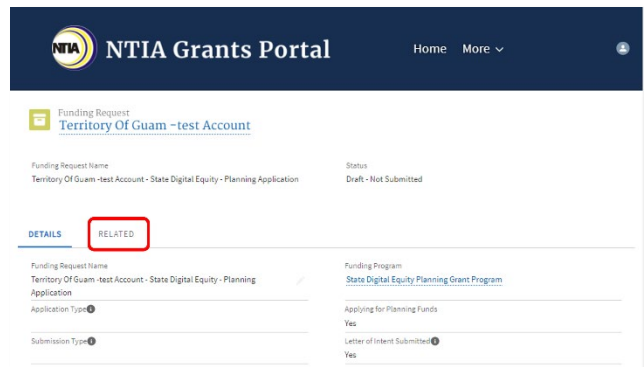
NTIA NTIA Grants Portal

Home More

Funding Request
Territory Of Guam -test Account

Funding Request Name
Territory Of Guam -test Account - State Digital Equity - Planning Application

Status
Draft - Not Submitted

DETAILS RELATED

Funding Request Name
Territory Of Guam -test Account - State Digital Equity - Planning Application

Funding Program
State Digital Equity Planning Grant Program

Application Type

Applying for Planning Funds
Yes

Submission Type

Letter of Intent Submitted
Yes